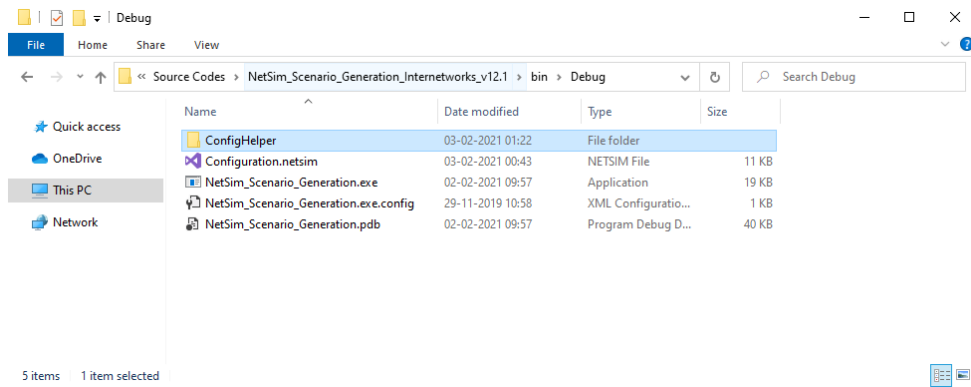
Debug

File Home Share View

« Source Codes > NetSim_Scenario_Generation_Internetworks_v12.1 > bin > Debug

Search Debug

Quick access
OneDrive
This PC
Network

| Name | Date modified | Type | Size |
|---|---|---|---|
| ConfigHelper | 03-02-2021 01:22 | File folder | |
| Configuration.netsim | 03-02-2021 00:43 | NETSIM File | 11 KB |
| NetSim_Scenario_Generation.exe | 02-02-2021 09:57 | Application | 19 KB |
| NetSim_Scenario_Generation.exe.config | 29-11-2019 10:58 | XML Configuratio... | 1 KB |
| NetSim_Scenario_Generation.pdb | 02-02-2021 09:57 | Program Debug D... | 40 KB |

5 items 1 item selected